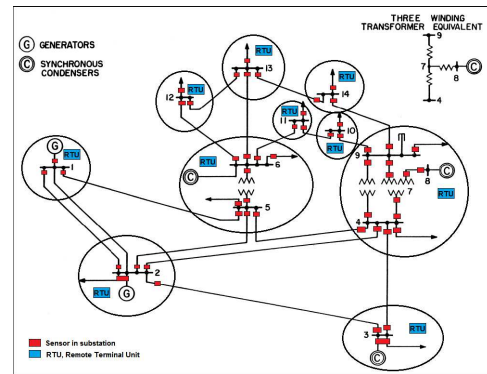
G GENERATORS

C SYNCHRONOUS CONDENSERS

THREE WINDING TRANSFORMER EQUIVALENT

9

7

8

4

RTU

13

12

RTU

RTU

14

RTU

11

10

RTU

RTU

RTU

1

G

RTU

6

C

9

RTU

8

C

7

RTU

5

4

2

RTU

G

3

RTU

C

Sensor in substation

RTU, Remote Terminal Unit